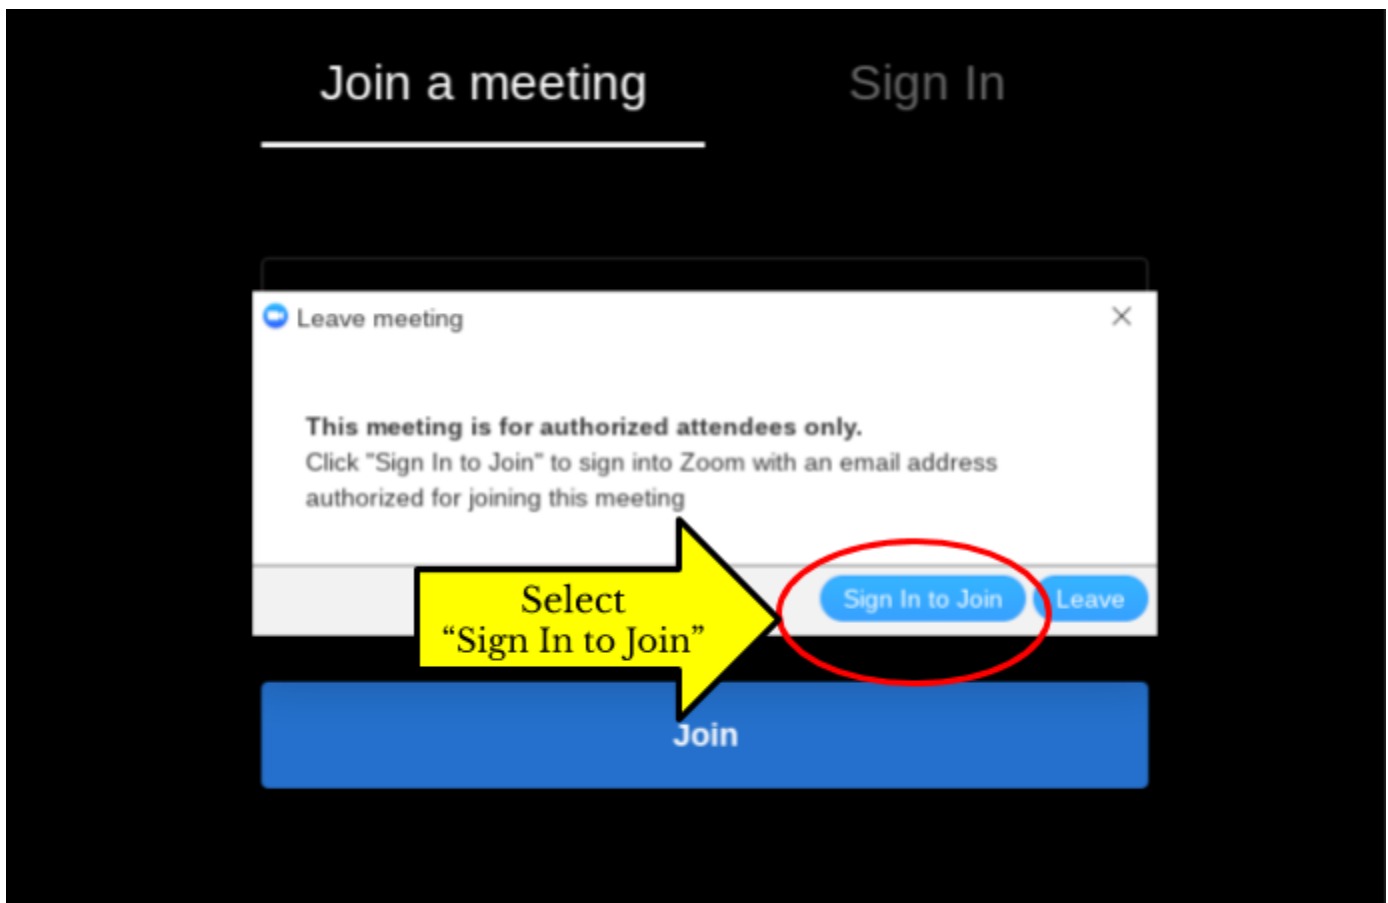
Join a meeting

Sign In

Leave meeting

This meeting is for authorized attendees only.
Click "Sign In to Join" to sign into Zoom with an email address authorized for joining this meeting

Select “Sign In to Join”

Sign In to Join

Leave

Join